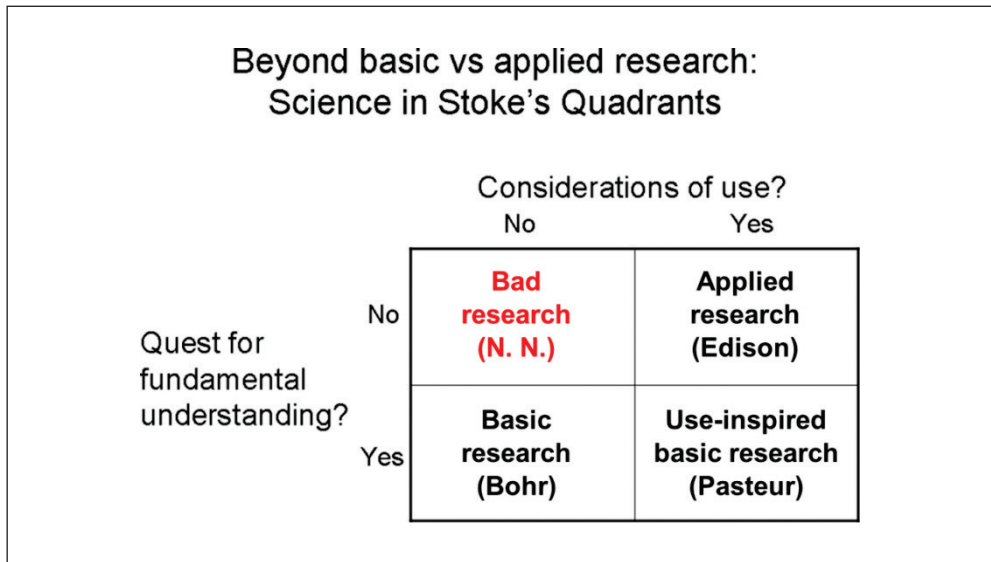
Beyond basic vs applied research:
Science in Stoke’s Quadrants

Considerations of use?

Quest for fundamental understanding?

|  | No | Yes |
|---|---|---|
| No | Bad research (N. N.) | Applied research (Edison) |
| Yes | Basic research (Bohr) | Use-inspired basic research (Pasteur) |